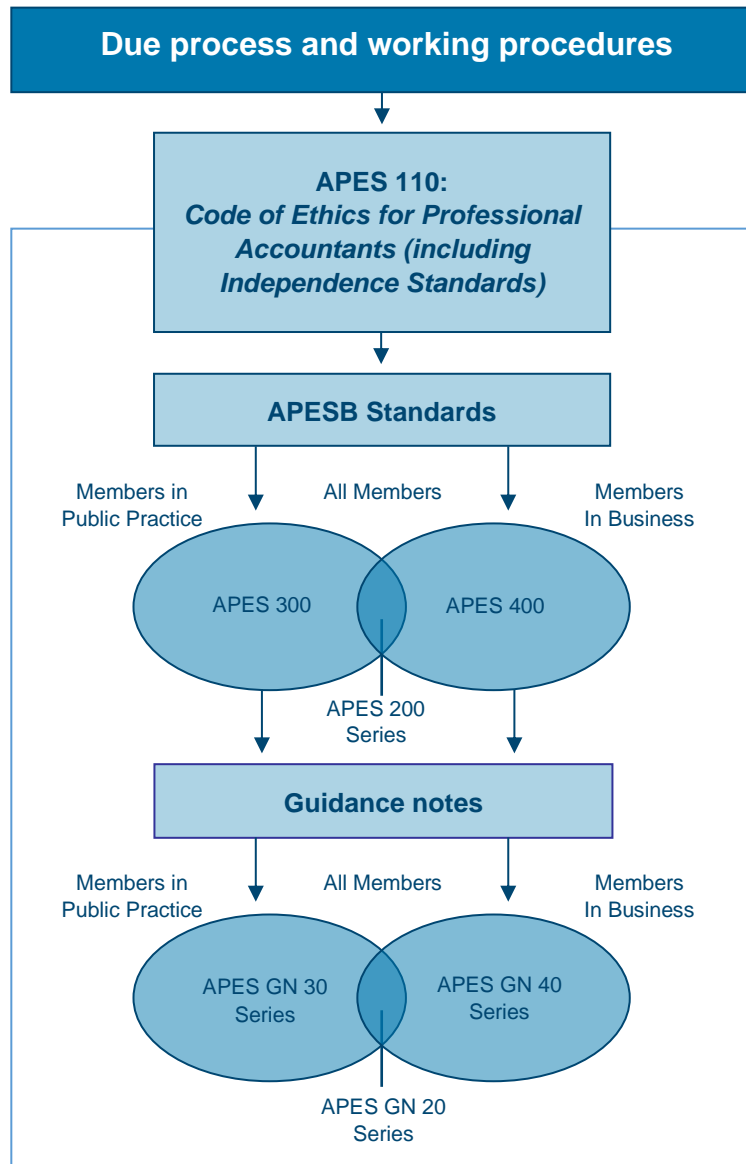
Due process and working procedures

APES 110:
*Code of Ethics for Professional Accountants (including Independence Standards)*

APESB Standards

Members in Public Practice

All Members

Members In Business

APES 300

APES 400

APES 200 Series

Guidance notes

Members in Public Practice

All Members

Members In Business

APES GN 30 Series

APES GN 40 Series

APES GN 20 Series